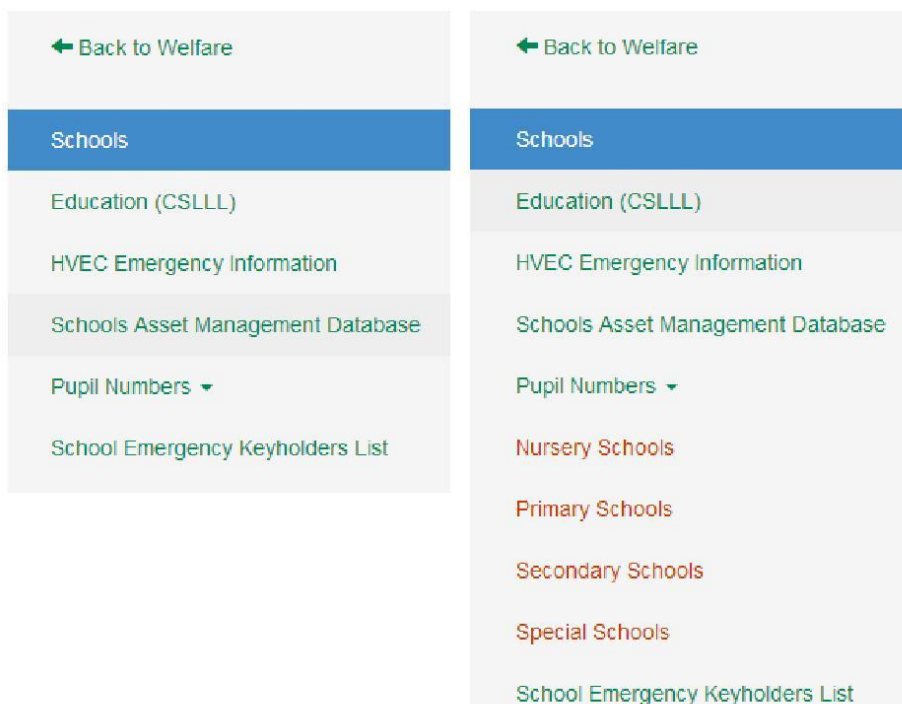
Back to Welfare

Schools

Education (CSLLL)

HVEC Emergency Information

Schools Asset Management Database

Pupil Numbers

School Emergency Keyholders List

Back to Welfare

Schools

Education (CSLLL)

HVEC Emergency Information

Schools Asset Management Database

Pupil Numbers

Nursery Schools

Primary Schools

Secondary Schools

Special Schools

School Emergency Keyholders List